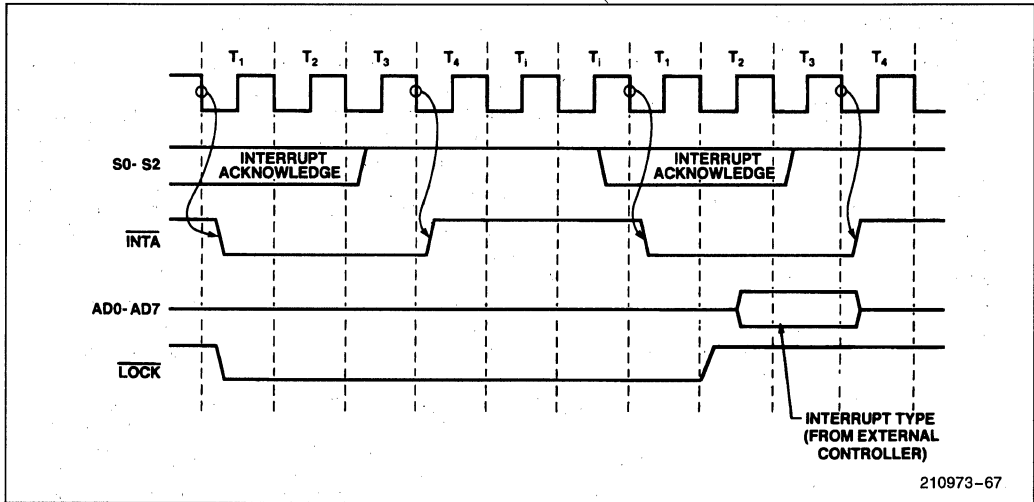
$T_1$ $T_2$ $T_3$ $T_4$ $T_i$ $T_i$ $T_1$ $T_2$ $T_3$ $T_4$

S0- S2

INTERRUPT ACKNOWLEDGE

INTERRUPT ACKNOWLEDGE

$\overline{INTA}$

AD0- AD7

$\overline{LOCK}$

INTERRUPT TYPE (FROM EXTERNAL CONTROLLER)

210973-67